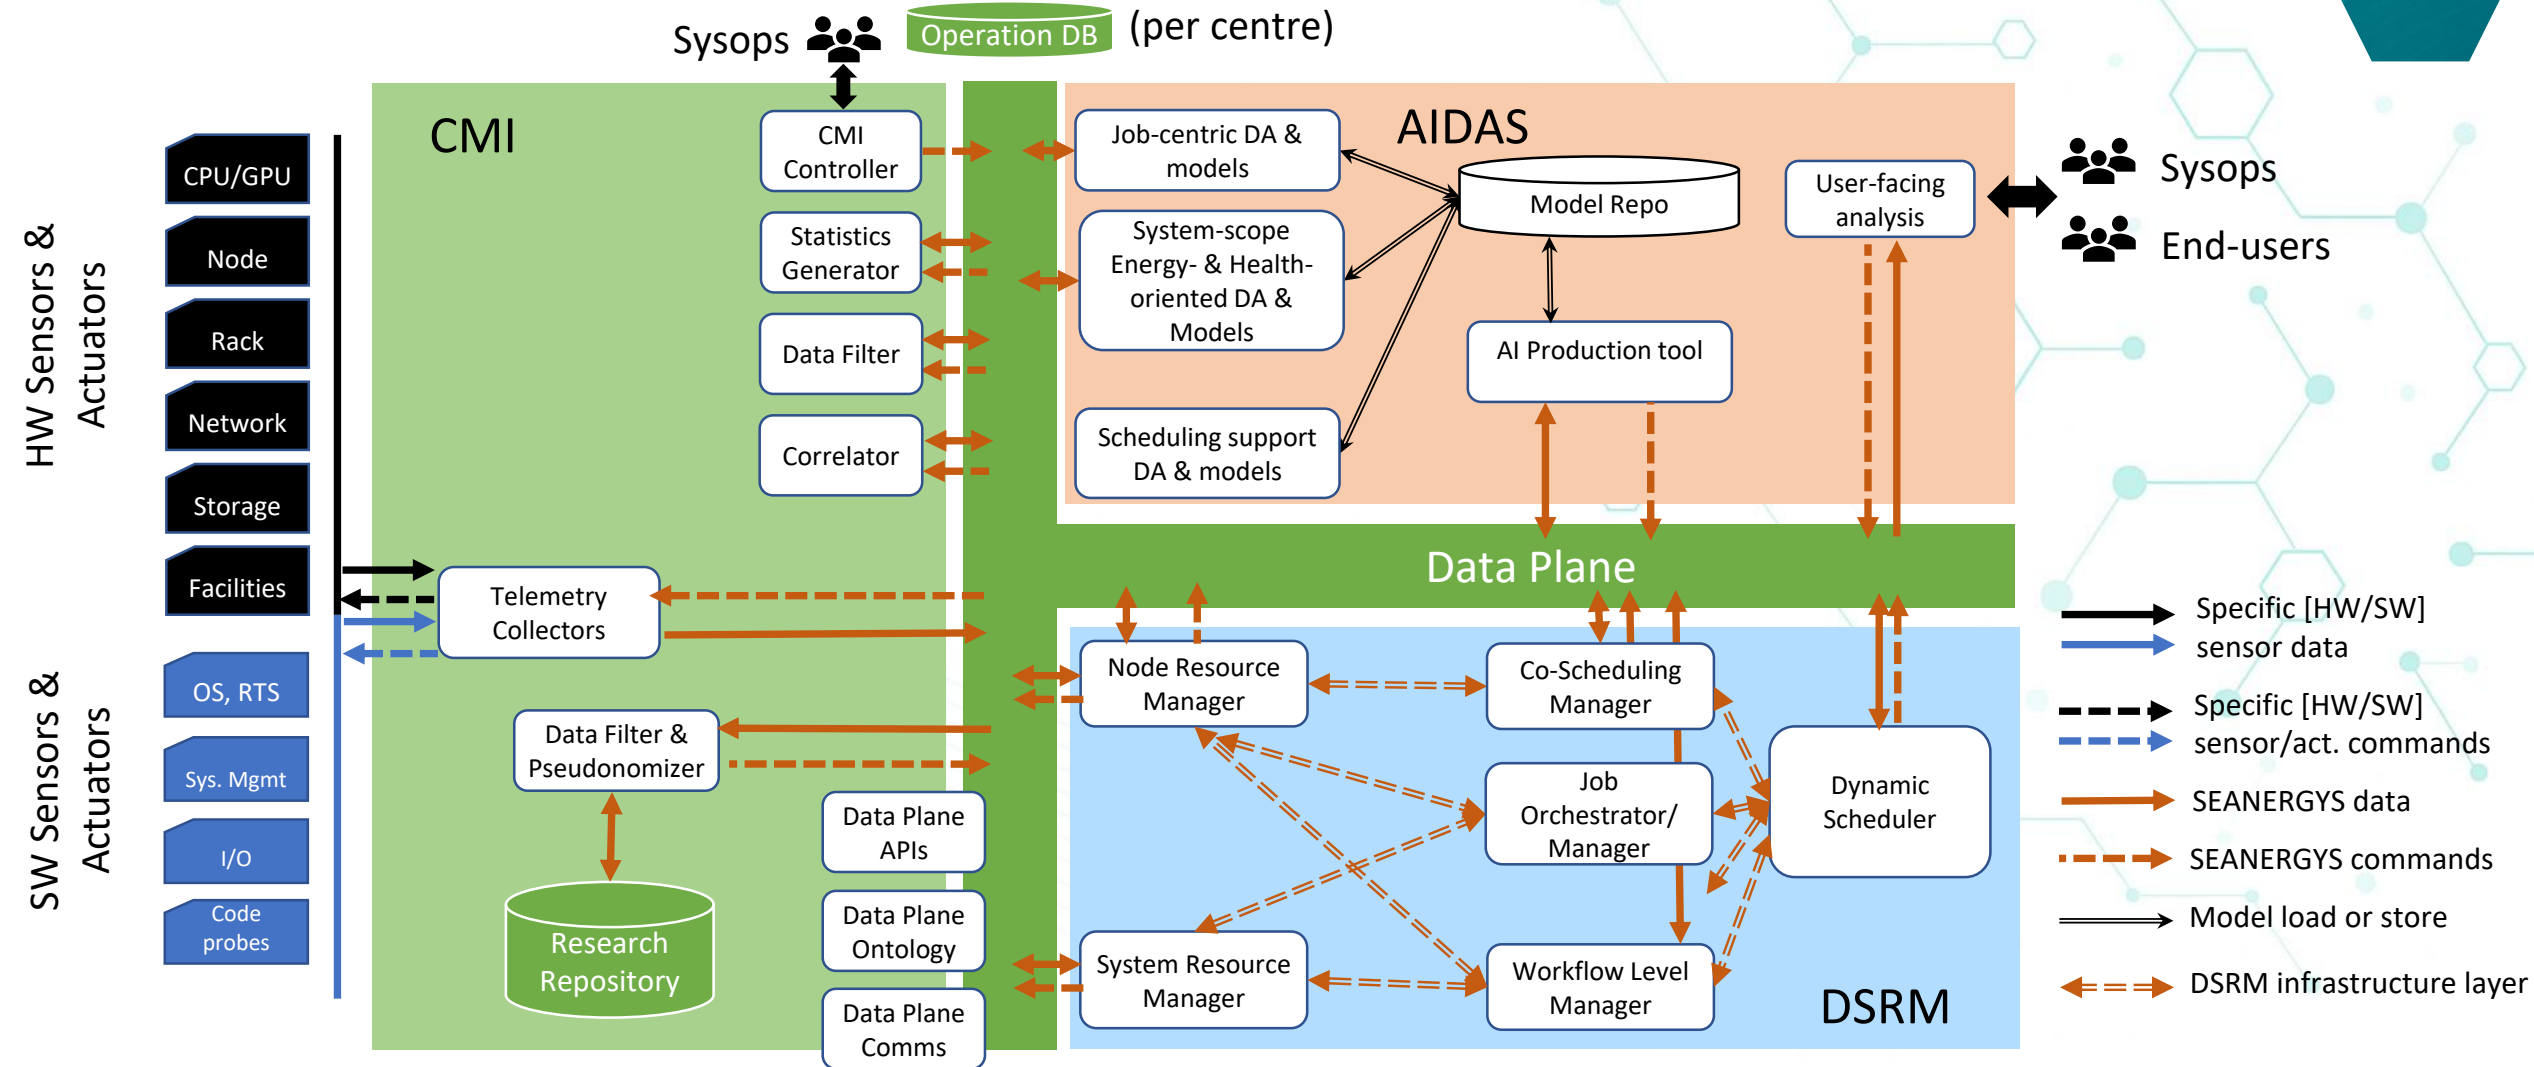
Sysops
Operation DB
(per centre)

HW Sensors & Actuators
CPU/GPU
Node
Rack
Network
Storage
Facilities

SW Sensors & Actuators
OS, RTS
Sys. Mgmt
I/O
Code probes

CMI
CMI Controller
Statistics Generator
Data Filter
Correlator
Telemetry Collectors
Data Filter & Pseudonomizer
Research Repository
Data Plane APIs
Data Plane Ontology
Data Plane Comms

AIDAS
Job-centric DA & models
System-scope Energy- & Health-oriented DA & Models
Scheduling support DA & models
Model Repo
AI Production tool
User-facing analysis

Sysops
End-users

Data Plane

Node Resource Manager
Co-Scheduling Manager
Job Orchestrator/ Manager
Dynamic Scheduler
System Resource Manager
Workflow Level Manager
DSRM

Specific [HW/SW] sensor data
Specific [HW/SW] sensor/act. commands
SEANERGYS data
SEANERGYS commands
Model load or store
DSRM infrastructure layer